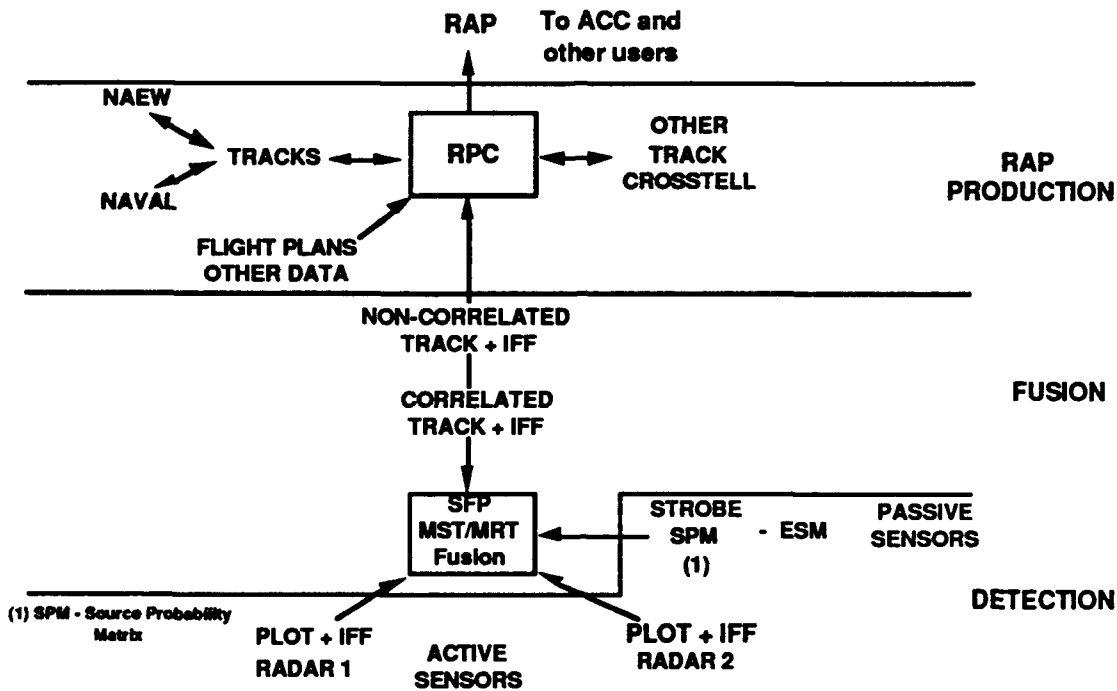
RAP
To ACC and other users

NAEW
TRACKS
NAVAL
RPC
OTHER TRACK CROSSTELL
RAP PRODUCTION
FLIGHT PLANS OTHER DATA

NON-CORRELATED TRACK + IFF
CORRELATED TRACK + IFF
FUSION

SFP MST/MRT Fusion
STROBE SPM (1)
- ESM
PASSIVE SENSORS

(1) SPM - Source Probability Matrix
DETECTION

PLOT + IFF RADAR 1
ACTIVE SENSORS
PLOT + IFF RADAR 2